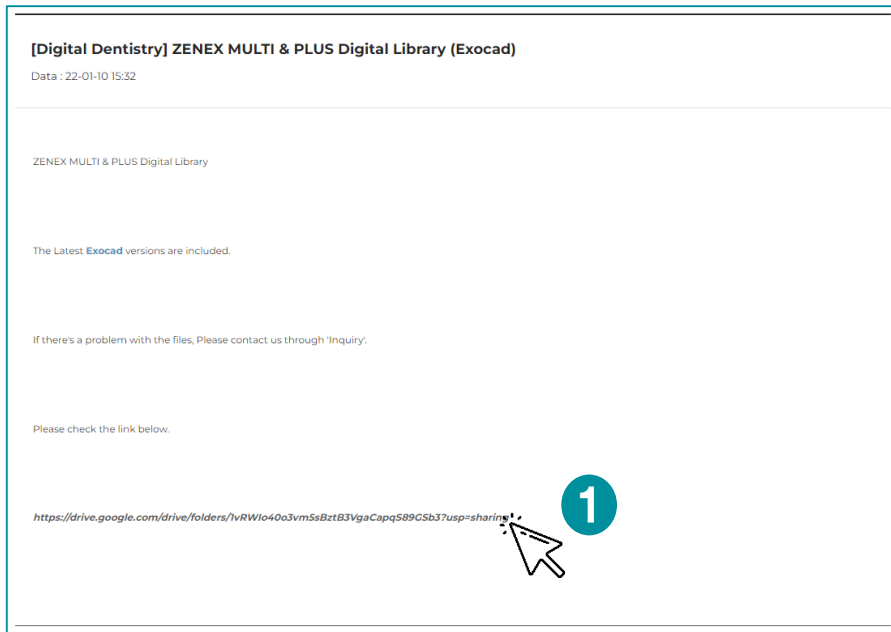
[Digital Dentistry] ZENEX MULTI & PLUS Digital Library (Exocad)

Data : 22-01-10 15:32

ZENEX MULTI & PLUS Digital Library

The Latest Exocad versions are included.

If there's a problem with the files, Please contact us through 'Inquiry'.

Please check the link below.

https://drive.google.com/drive/folders/1vRWIo40o3vm5sBztB3VgaCapqS89GSb3?usp=sharing

1